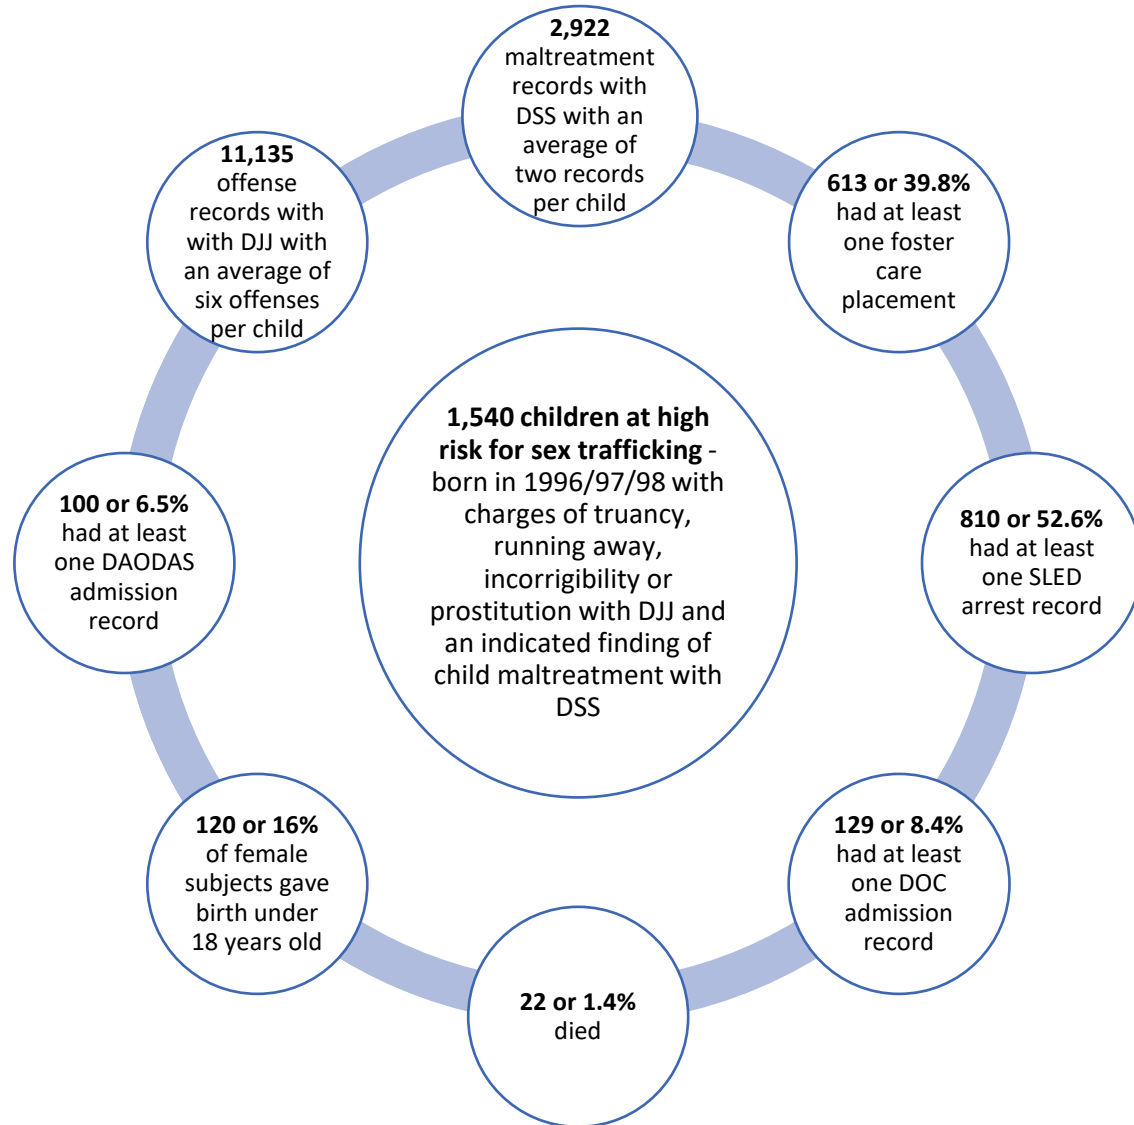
1,540 children at high risk for sex trafficking - born in 1996/97/98 with charges of truancy, running away, incorrigibility or prostitution with DJJ and an indicated finding of child maltreatment with DSS

2,922 maltreatment records with DSS with an average of two records per child

613 or 39.8% had at least one foster care placement

810 or 52.6% had at least one SLED arrest record

129 or 8.4% had at least one DOC admission record

22 or 1.4% died

120 or 16% of female subjects gave birth under 18 years old

100 or 6.5% had at least one DAODAS admission record

11,135 offense records with with DJJ with an average of six offenses per child